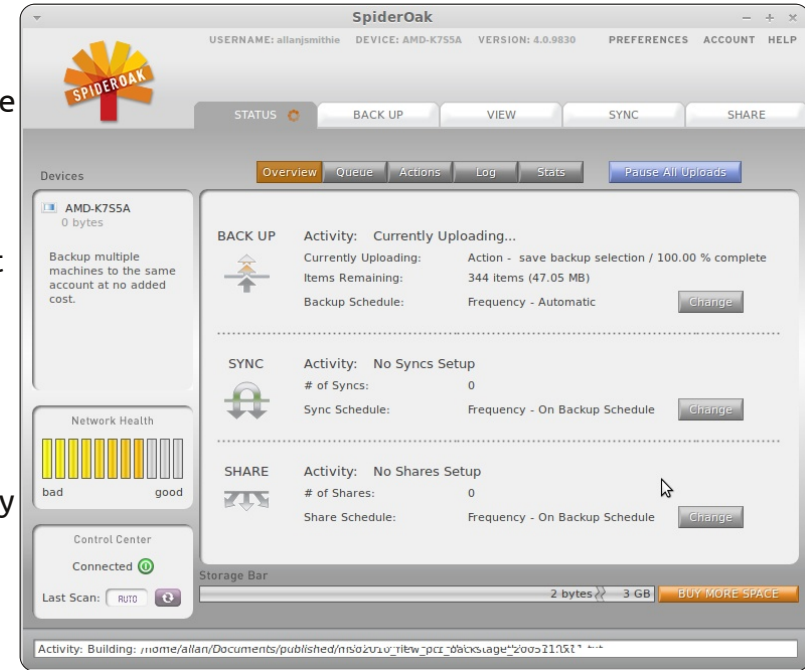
SpiderOak

USERNAME: allanjsmithie DEVICE: AMD-K7S5A VERSION: 4.0.9830 PREFERENCES ACCOUNT HELP

SPIDEROAK

STATUS BACK UP VIEW SYNC SHARE

Devices

Overview Queue Actions Log Stats Pause All Uploads

AMD-K7S5A
0 bytes

Backup multiple machines to the same account at no added cost.

BACK UP Activity: Currently Uploading...
Currently Uploading: Action - save backup selection / 100.00 % complete
Items Remaining: 344 items (47.05 MB)
Backup Schedule: Frequency - Automatic Change

SYNC Activity: No Syncs Setup
# of Syncs: 0
Sync Schedule: Frequency - On Backup Schedule Change

SHARE Activity: No Shares Setup
# of Shares: 0
Share Schedule: Frequency - On Backup Schedule Change

Network Health

bad good

Control Center

Connected

Last Scan: AUTO

Storage Bar

2 bytes 3 GB BUY MORE SPACE

Activity: Building: /home/allan/Documents/published/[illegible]

e

t

y